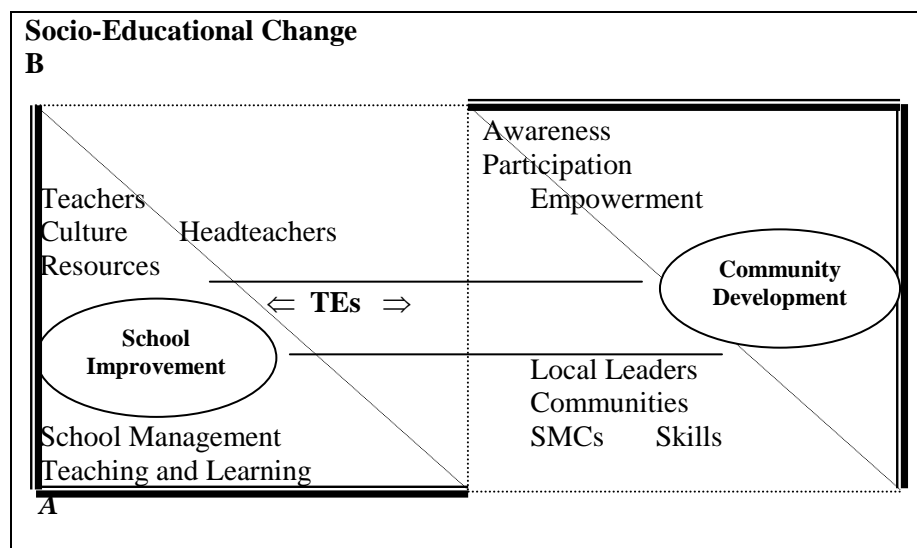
Socio-Educational Change
B

Teachers
Culture Headteachers
Resources

$\Leftarrow$ TEs $\Rightarrow$

School Improvement

School Management
Teaching and Learning

Awareness
Participation
Empowerment

Community Development

Local Leaders
Communities
SMCs Skills

A